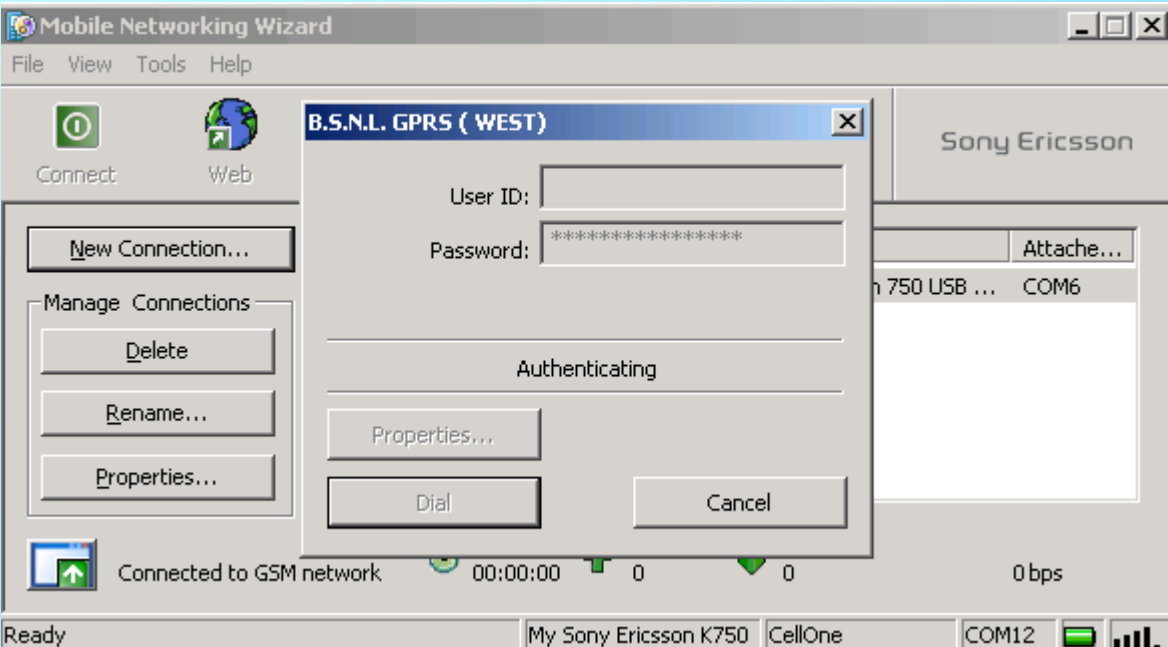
Mobile Networking Wizard

File View Tools Help

Connect Web

Sony Ericsson

New Connection...

Manage Connections

Delete

Rename...

Properties...

Attache...

n 750 USB ... COM6

B.S.N.L. GPRS ( WEST )

User ID:

Password: ****************

Authenticating

Properties...

Dial

Cancel

Connected to GSM network

00:00:00 0 0 0 bps

Ready | My Sony Ericsson K750 | CellOne | COM12